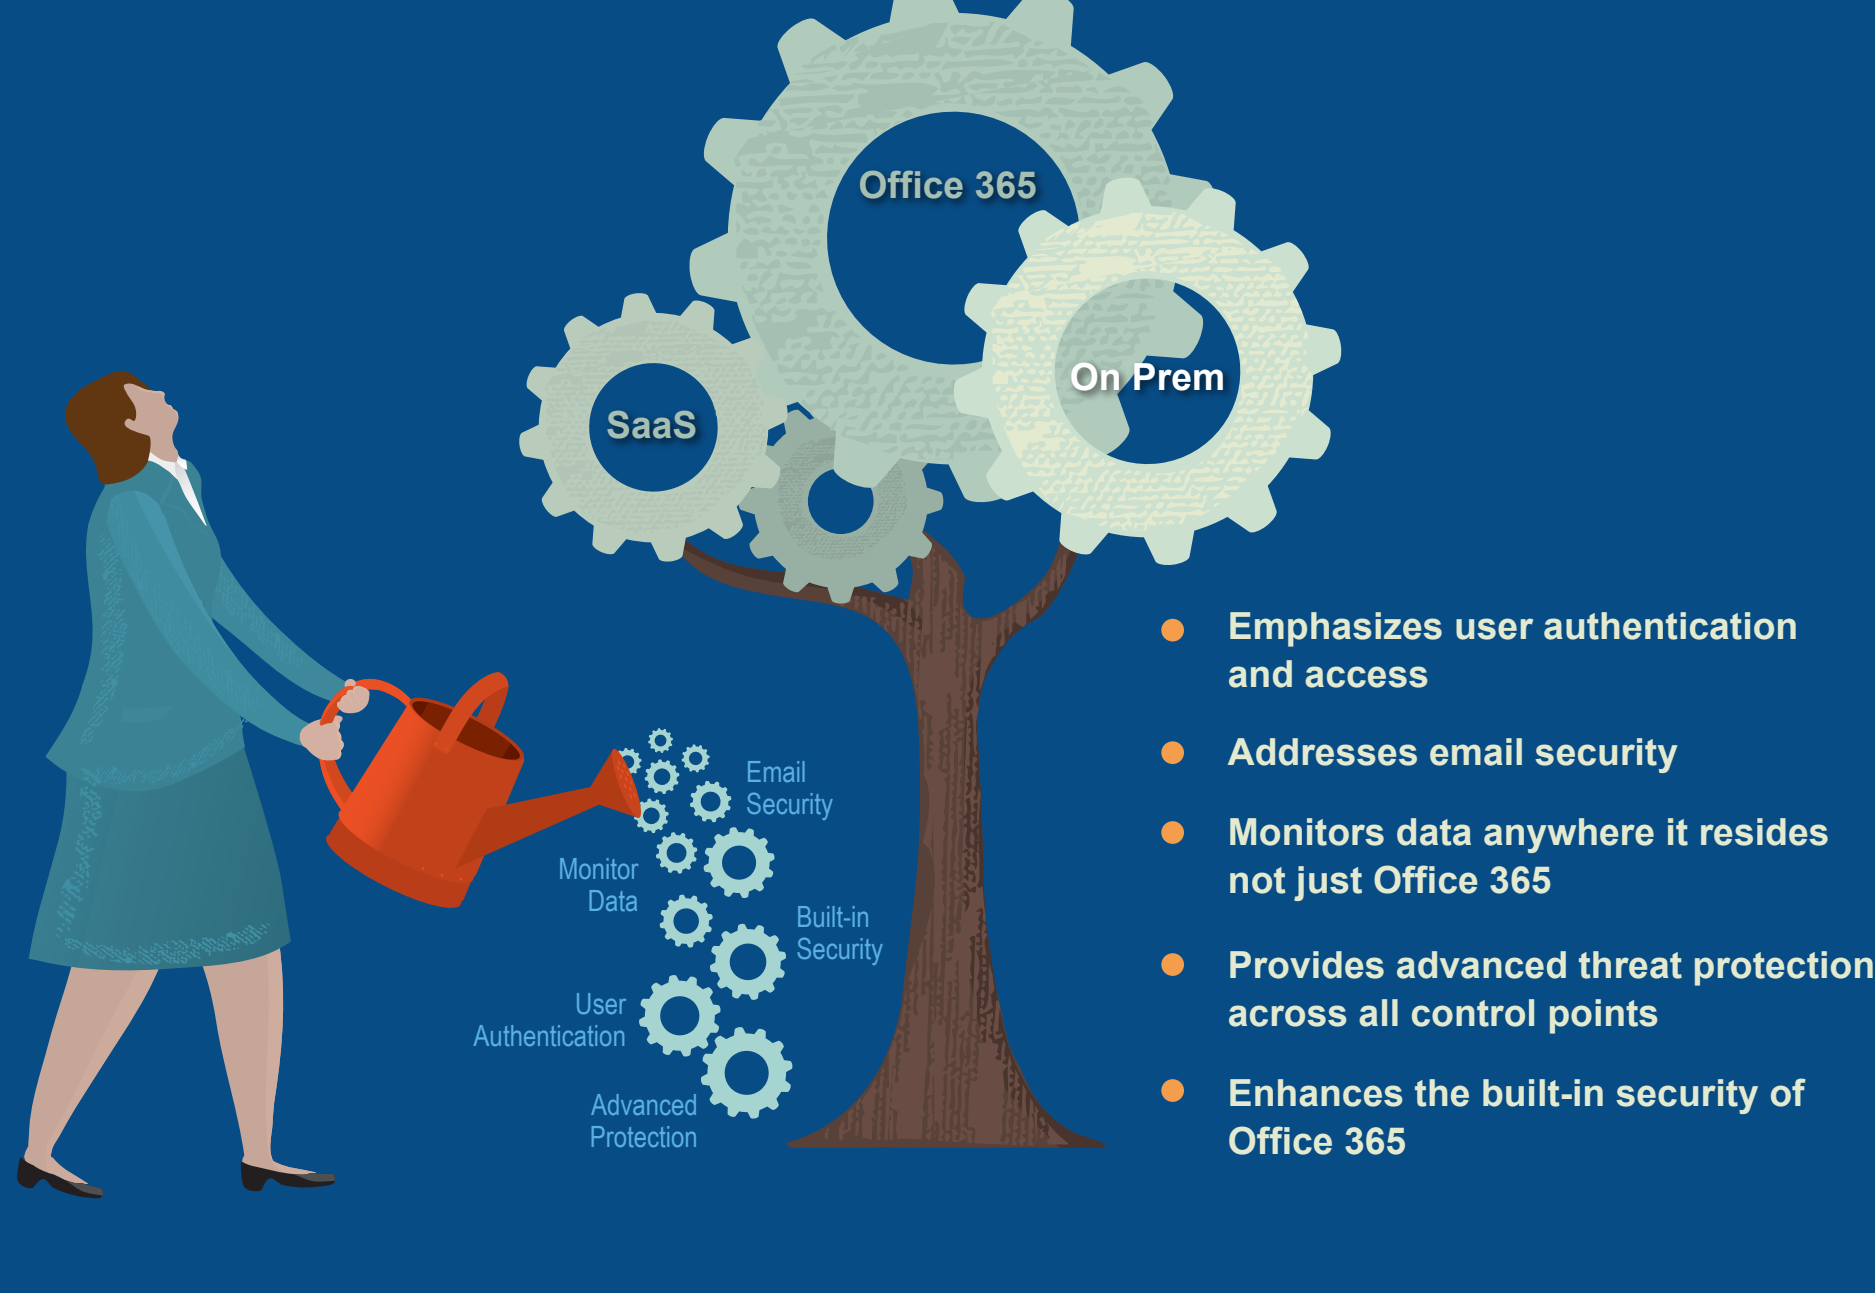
Office 365

SaaS

On Prem

Email Security

Monitor Data

Built-in Security

User Authentication

Advanced Protection

- Emphasizes user authentication and access
- Addresses email security
- Monitors data anywhere it resides not just Office 365
- Provides advanced threat protection across all control points
- Enhances the built-in security of Office 365